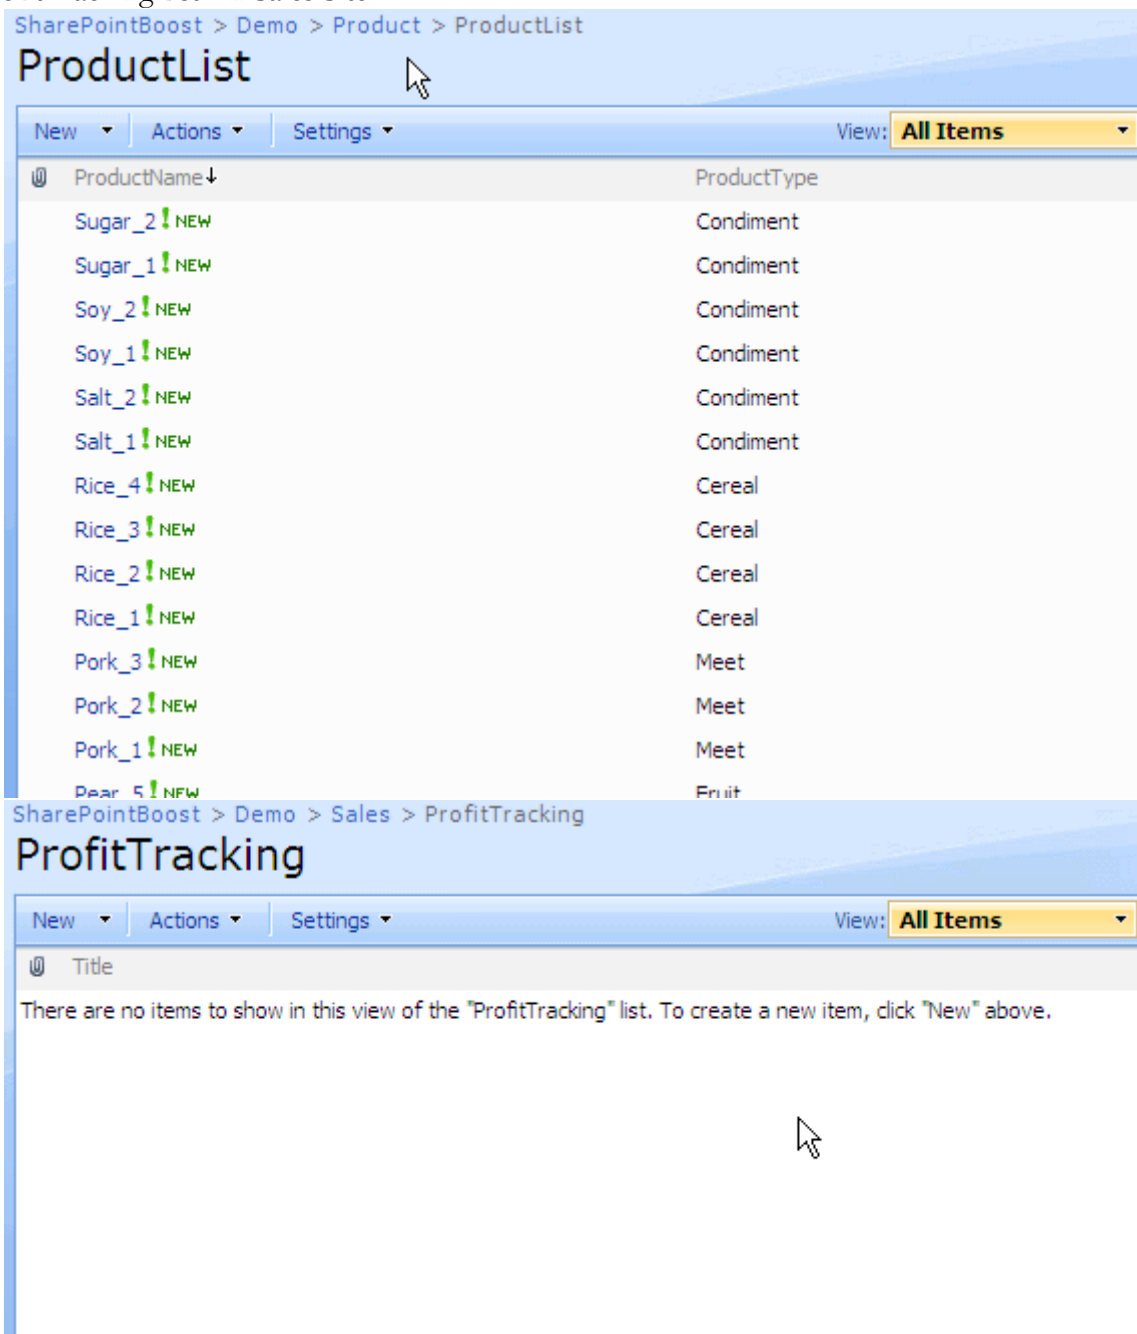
SharePointBoost > Demo > Product > ProductList

ProductList

New ▾ Actions ▾ Settings ▾ View: All Items ▾

| ProductName↓ | ProductType |
|---|---|
| Sugar_2 ! NEW | Condiment |
| Sugar_1 ! NEW | Condiment |
| Soy_2 ! NEW | Condiment |
| Soy_1 ! NEW | Condiment |
| Salt_2 ! NEW | Condiment |
| Salt_1 ! NEW | Condiment |
| Rice_4 ! NEW | Cereal |
| Rice_3 ! NEW | Cereal |
| Rice_2 ! NEW | Cereal |
| Rice_1 ! NEW | Cereal |
| Pork_3 ! NEW | Meet |
| Pork_2 ! NEW | Meet |
| Pork_1 ! NEW | Meet |
| Pear_5 ! NEW | Fruit |

SharePointBoost > Demo > Sales > ProfitTracking

ProfitTracking

New ▾ Actions ▾ Settings ▾ View: All Items ▾

Title

There are no items to show in this view of the "ProfitTracking" list. To create a new item, click "New" above.